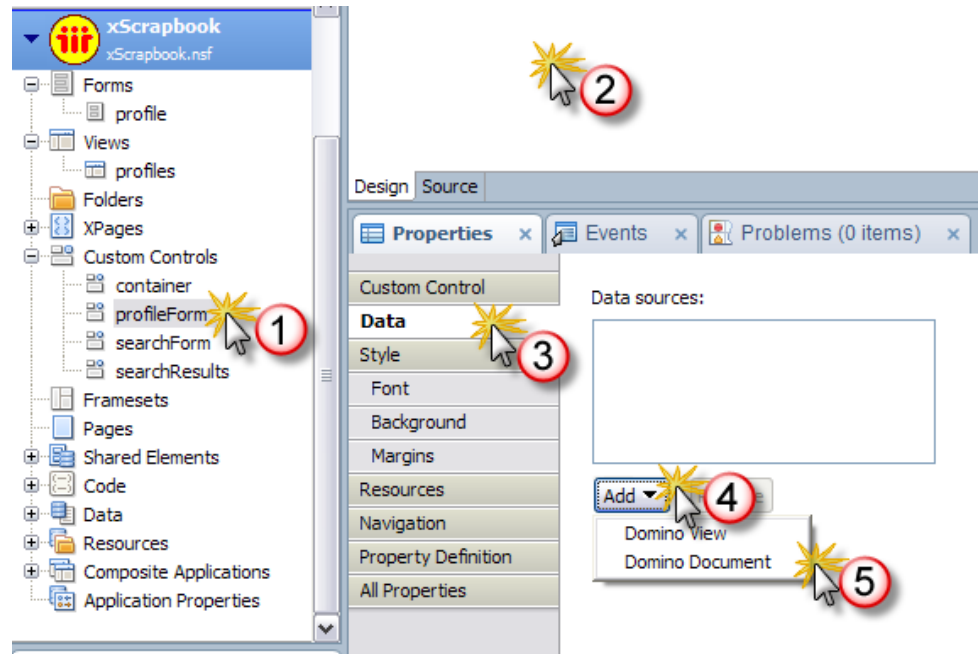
xScrapbook
xScrapbook.nsf
Forms
profile
Views
profiles
Folders
XPages
Custom Controls
container
profileForm
searchForm
searchResults
Framesets
Pages
Shared Elements
Code
Data
Resources
Composite Applications
Application Properties

1
2

Design Source

Properties × Events × Problems (0 items) ×

Custom Control
Data
Style
Font
Background
Margins
Resources
Navigation
Property Definition
All Properties

3

Data sources:

Add
4
Domino View
Domino Document
5